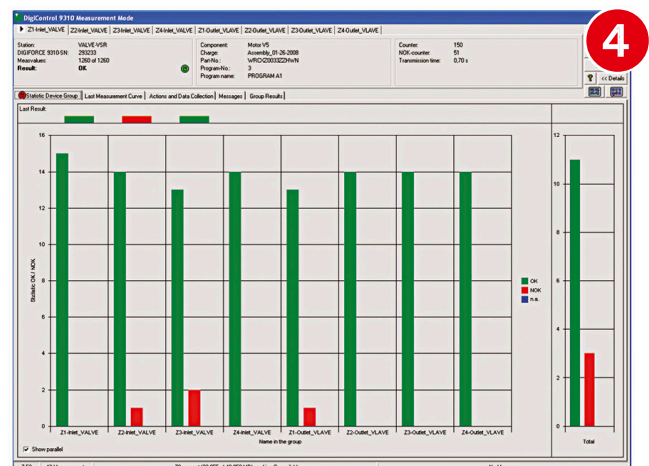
DigiControl 9310 Measurement Mode

Z1-Inlet_VALVE | Z2-Inlet_VALVE | Z3-Inlet_VALVE | Z4-Inlet_VALVE | Z1-Outlet_VLAVE | Z2-Outlet_VLAVE | Z3-Outlet_VLAVE | Z4-Outlet_VLAVE

4

Station: VALVE VSR
DIGIFORCE 9310 SN: 293233
Measvalues: 1260 of 1260
Result: OK

Component: Motor V5
Charge: Assembly_01-26-2008
Part-No.: WRCH20033ZZHWN
Program-No.: 3
Program name: PROGRAM A1

Counter: 150
NOK-counter: 51
Transmission time: 0,70 s

<< Details

Statistic Device Group | Last Measurement Curve | Actions and Data Collection | Messages | Group Results

Last Result:

Statistic OK / NOK

16
14
12
10
8
6
4
2
0

Z1-Inlet_VALVE
Z2-Inlet_VALVE
Z3-Inlet_VALVE
Z4-Inlet_VALVE
Z1-Outlet_VLAVE
Z2-Outlet_VLAVE
Z3-Outlet_VLAVE
Z4-Outlet_VLAVE

Name in the group

OK
NOK
n.a.

12
10
8
6
4
2
0

Total

Show parallel